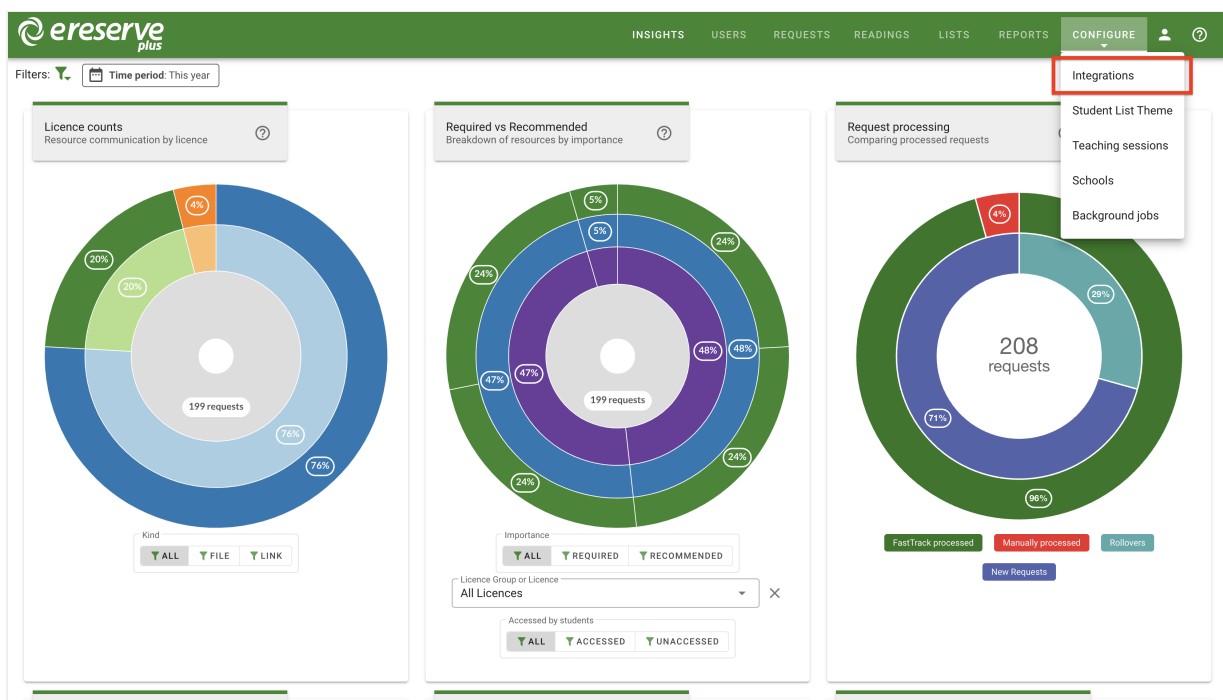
ereserve plus

INSIGHTS USERS REQUESTS READINGS LISTS REPORTS CONFIGURE

Integrations
Student List Theme
Teaching sessions
Schools
Background jobs

Filters: Time period: This year

Licence counts
Resource communication by licence

4%
20%
20%
199 requests
76%
76%

Kind
ALL FILE LINK

Required vs Recommended
Breakdown of resources by importance

5%
5%
24%
24%
47%
47%
48%
48%
199 requests
24%
24%

Importance
ALL REQUIRED RECOMMENDED

Licence Group or Licence
All Licences

Accessed by students
ALL ACCESSED UNACCESSED

Request processing
Comparing processed requests

4%
29%
208
requests
71%
96%

FastTrack processed
Manually processed
Rollovers
New Requests